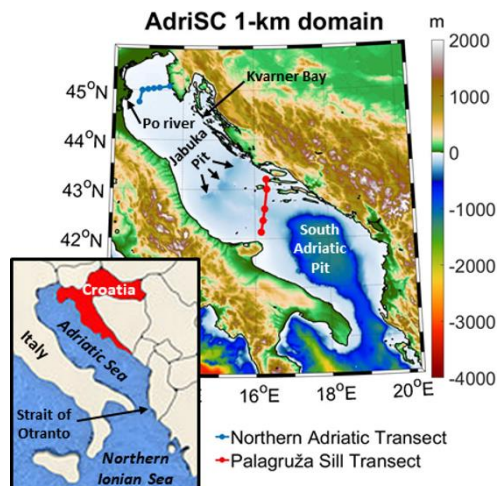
AdriSC 1-km domain

m
2000
1000
0
-1000
-2000
-3000
-4000

45°N
44°N
43°N
42°N

Kvarner Bay
Po river
Jabuka Pit
South Adriatic Pit

16°E
18°E
20°E

Croatia
Italy
Adriatic Sea
Strait of Otranto
Northern Ionian Sea

Northern Adriatic Transect
Palagruža Sill Transect